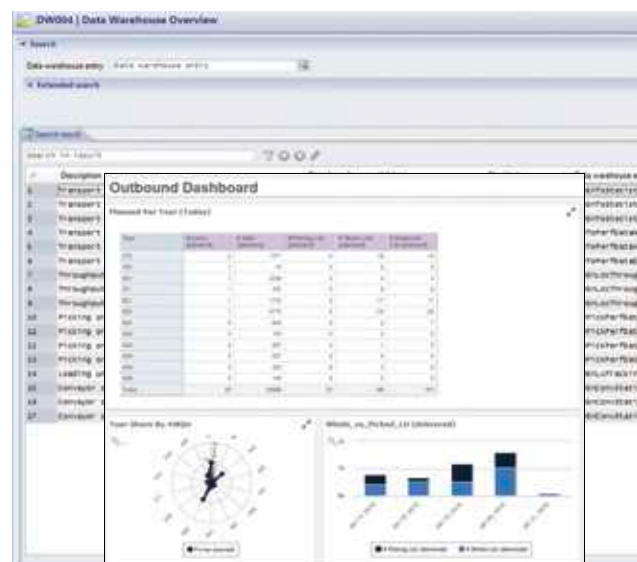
DW004 | Data Warehouse Overview

Search

Data warehouse entry

Extended search

Search result

Search in result

Description

1 Transport
2 Transport
3 Transport
4 Transport
5 Transport
6 Transport
7 Throughput
8 Throughput
9 Throughput
10 Picking
11 Picking
12 Picking
13 Picking
14 Loading
15 Conveyor
16 Conveyor
17 Conveyor

Outbound Dashboard

Planned For Tour (Today)

Tour Share By HWQA

Waves_vs_Picked_LU (delivered)

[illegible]